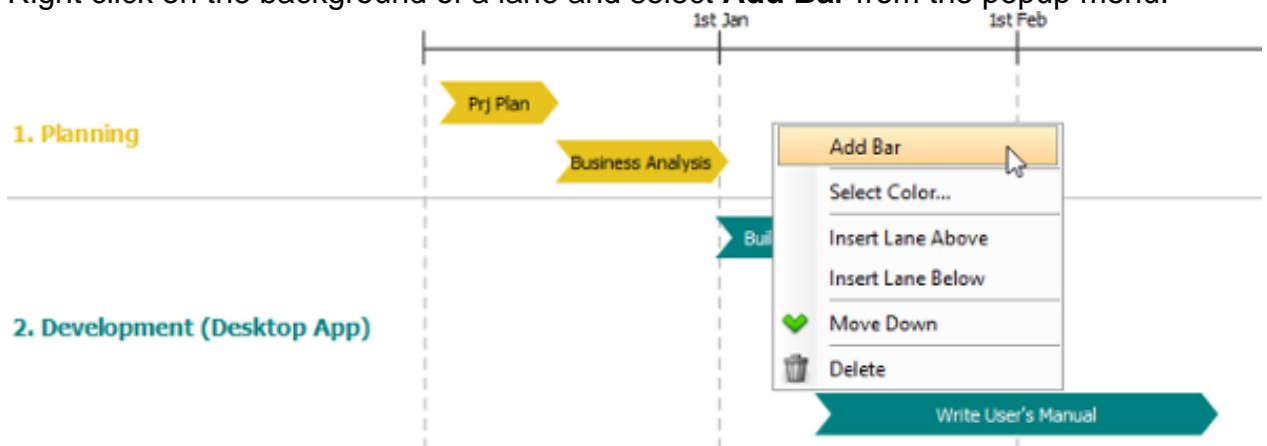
Right click on the background of a lane and select **Add Bar** from the popup menu.

1st Jan
1st Feb

1. Planning

Prj Plan

Business Analysis

2. Development (Desktop App)

Buil

Write User's Manual

Add Bar
Select Color...
Insert Lane Above
Insert Lane Below
Move Down
Delete